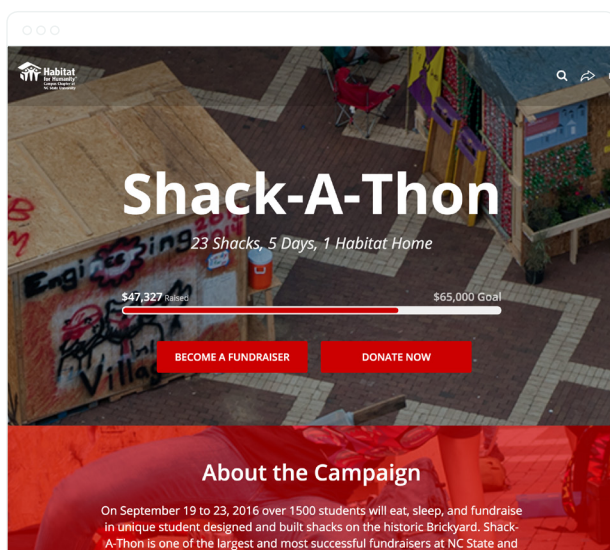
Habitat for Humanity Campus Chapter of NC State University

Shack-A-Thon

23 Shacks, 5 Days, 1 Habitat Home

$47,327 Raised

$65,000 Goal

BECOME A FUNDRAISER

DONATE NOW

Engineering Village

About the Campaign

On September 19 to 23, 2016 over 1500 students will eat, sleep, and fundraise in unique student designed and built shacks on the historic Brickyard. Shack-A-Thon is one of the largest and most successful fundraisers at NC State and